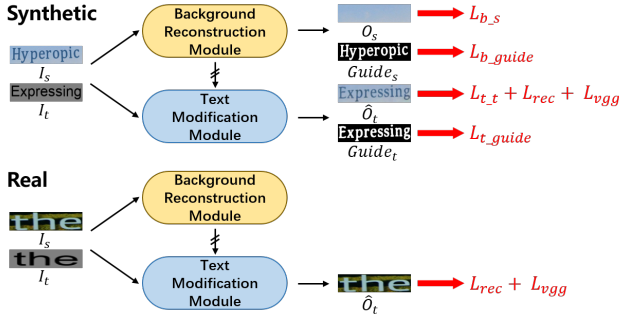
Synthetic

Hyperopic
$I_s$
Expressing
$I_t$

Background Reconstruction Module

Text Modification Module

$O_s$ → $L_{b\_s}$
Hyperopic
$Guide_s$ → $L_{b\_guide}$
Expressing
$\hat{O}_t$ → $L_{t\_t} + L_{rec} + L_{vgg}$
Expressing
$Guide_t$ → $L_{t\_guide}$

Real

the
$I_s$
the
$I_t$

Background Reconstruction Module

Text Modification Module

the
$\hat{O}_t$ → $L_{rec} + L_{vgg}$